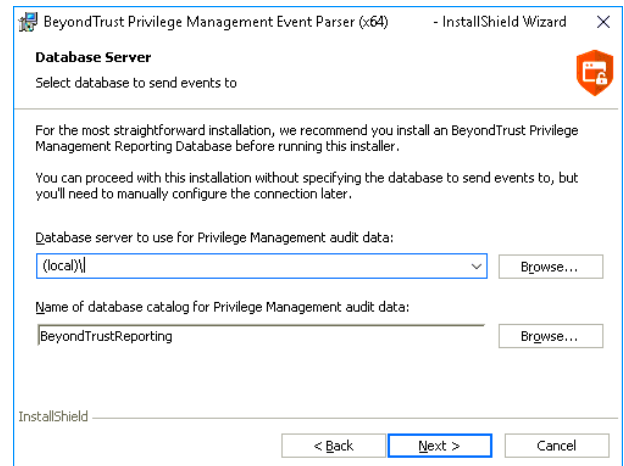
BeyondTrust Privilege Management Event Parser (x64) - InstallShield Wizard

Database Server

Select database to send events to

For the most straightforward installation, we recommend you install an BeyondTrust Privilege Management Reporting Database before running this installer.

You can proceed with this installation without specifying the database to send events to, but you'll need to manually configure the connection later.

Database server to use for Privilege Management audit data:

(local)\

Browse...

Name of database catalog for Privilege Management audit data:

BeyondTrustReporting

Browse...

InstallShield

< Back

Next >

Cancel